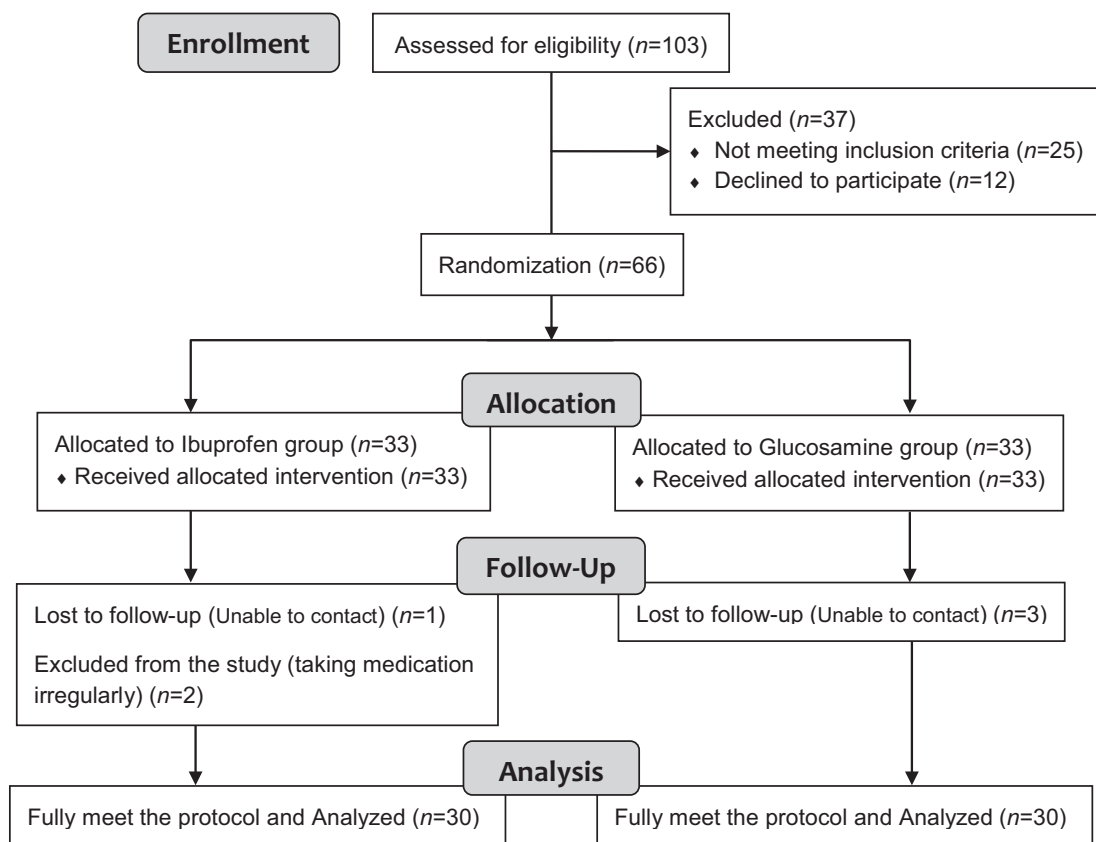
Enrollment

Assessed for eligibility ($n$=103)

Excluded ($n$=37)
♦ Not meeting inclusion criteria ($n$=25)
♦ Declined to participate ($n$=12)

Randomization ($n$=66)

Allocation

Allocated to Ibuprofen group ($n$=33)
♦ Received allocated intervention ($n$=33)

Allocated to Glucosamine group ($n$=33)
♦ Received allocated intervention ($n$=33)

Follow-Up

Lost to follow-up (Unable to contact) ($n$=1)

Excluded from the study (taking medication irregularly) ($n$=2)

Lost to follow-up (Unable to contact) ($n$=3)

Analysis

Fully meet the protocol and Analyzed ($n$=30)

Fully meet the protocol and Analyzed ($n$=30)